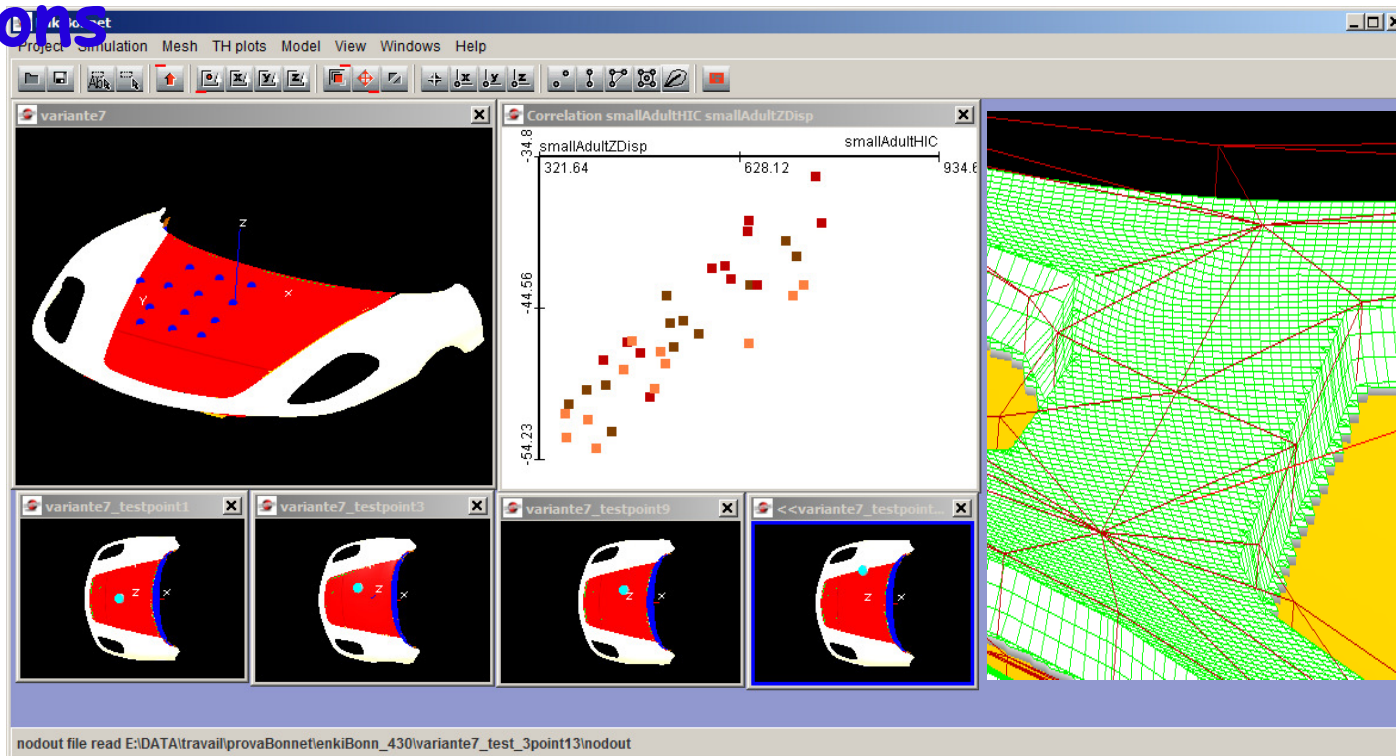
ons

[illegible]

Project Simulation Mesh TH plots Model View Windows Help

variante7

Z

Y

X

Correlation smallAdultHIC smallAdultZDisp

-34.8

smallAdultZDisp

smallAdultHIC

321.64

628.12

934.6

-44.56

-54.23

variante7_testpoint1

Z

X

variante7_testpoint3

Z

variante7_testpoint9

Z

X

<<variante7_testpoint...

Z

X

nodout file read E:\DATA\travail\provaBonnet\enkiBonn_430\variante7_test_3point13\nodout